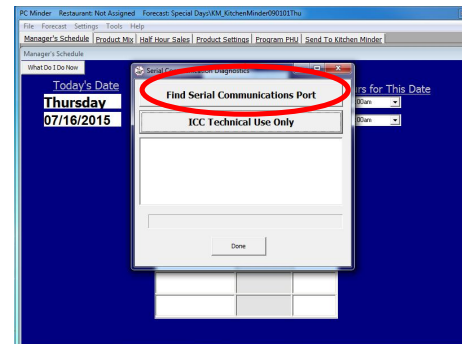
PC Minder Restaurant: Not Assigned Forecast: Special Days\KM_KitchenMinder090101Thu

File Forecast Settings Tools Help

Manager's Schedule | Product Mix | Half Hour Sales | Product Settings | Program PHU | Send To Kitchen Minder

Manager's Schedule

What Do I Do Now

Today's Date

Thursday

07/16/2015

Serial C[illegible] Diagnostics

Find Serial Communications Port

ICC Technical Use Only

Done

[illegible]rs for This Date

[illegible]00am

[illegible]00am